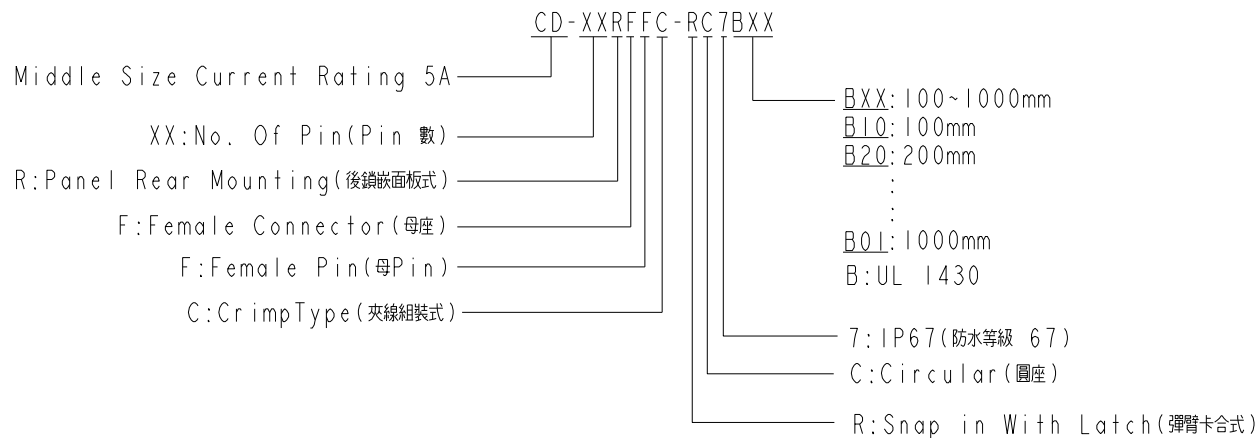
CD-XXRFFC-RC7BXX

Middle Size Current Rating 5A

XX:No. Of Pin(Pin 數)

R:Panel Rear Mounting(後鎖嵌面板式)

F:Female Connector(母座)

F:Female Pin(母Pin)

C:CrimpType(夾線組裝式)

BXX:100~1000mm
B10:100mm
B20:200mm
:
:
B01:1000mm
B:UL 1430

7:IP67(防水等級 67)

C:Circular(圓座)

R:Snap in With Latch(彈臂卡合式)